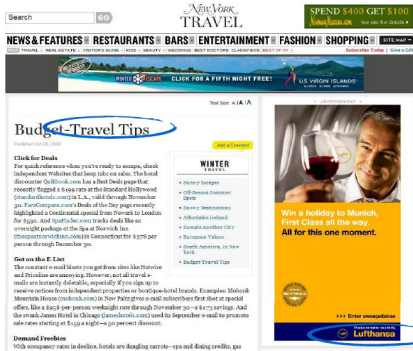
Search GO

New York TRAVEL

SPEND $400 GET $100 NeimanMarcus.com

NEWS & FEATURES RESTAURANTS BARS ENTERTAINMENT FASHION SHOPPING SITE MAP

TRAVEL · REAL ESTATE · VISITOR'S GUIDE · KIDS · BEAUTY · WEDDINGS · BEST DOCTORS · CLASSIFIEDS · RENT-MY-PAD

WINTER ESCAPE CLICK FOR A FIFTH NIGHT FREE! US VIRGIN ISLANDS

Text Size A A A

Budget-Travel Tips

Published Oct 26, 2008

Add a Comment

Click for Deals
For quick reference when you're ready to escape, check independent Websites that keep tabs on sales. The hotel discounter (Hotel.com) has a Best Deals page that recently flagged a $199 rate at the Standard Hollywood (standardhotels.com) in L.A., valid through November 30. FareCompare.com's Deals of the Day page recently highlighted a Continental special from Newark to London for $450. And SpaFinder.com tracks deals like an overnight package at the Spa at Norwich Inn (thespaatnorwichinn.com) in Connecticut for $376 per person through December 30.

Get on the E-List
The constant e-mail blasts you get from sites like Hotwire and Priceline are annoying. However, not all travel e-mails are instantly disposable, especially if you sign up to receive notices from independent properties or boutique-hotel brands. Examples: Mohonk Mountain House (mohonk.com) in New Paltz gives e-mail subscribers first shot at special offers, like a $248-per-person weeknight rate through November 30—a $175 savings. And the swank James Hotel in Chicago (jameshotels.com) used its September e-mail to promote sale rates starting at $159 a night—a 30 percent discount.

Demand Freebies
With occupancy rates in decline, hotels are dangling carrots—spa and dining credits, gas

WINTER TRAVEL

Savvy Escapes
Off-Season Summer Spots
Snowy Destinations
Affordable Ireland
Sample Another City
European Values
South America, in New York
Budget-Travel Tips

ADVERTISEMENT

If you're making it to Munich, First Class all the way.

There's no better way to fly. Lufthansa